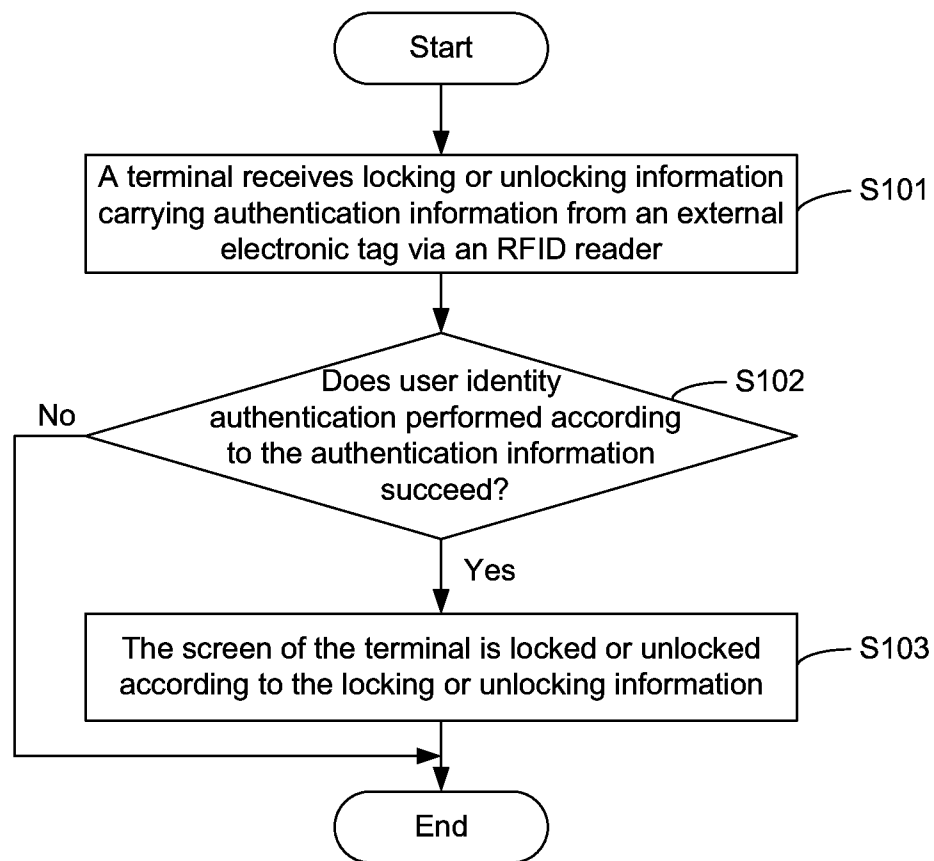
Start

A terminal receives locking or unlocking information carrying authentication information from an external electronic tag via an RFID reader

S101

Does user identity authentication performed according to the authentication information succeed?

S102

No

Yes

The screen of the terminal is locked or unlocked according to the locking or unlocking information

S103

End